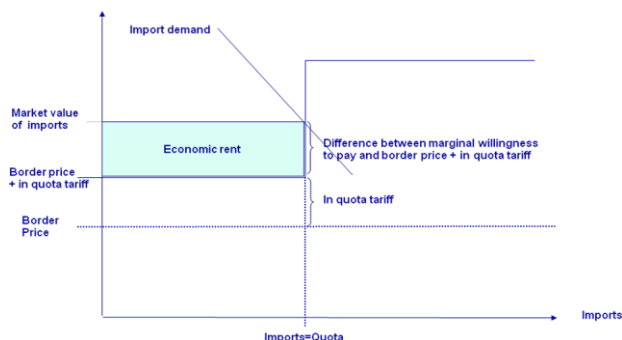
Import demand

Market value of imports

Economic rent

Difference between marginal willingness to pay and border price + in quota tariff

Border price + in quota tariff

In quota tariff

Border Price

Imports

Imports=Quota